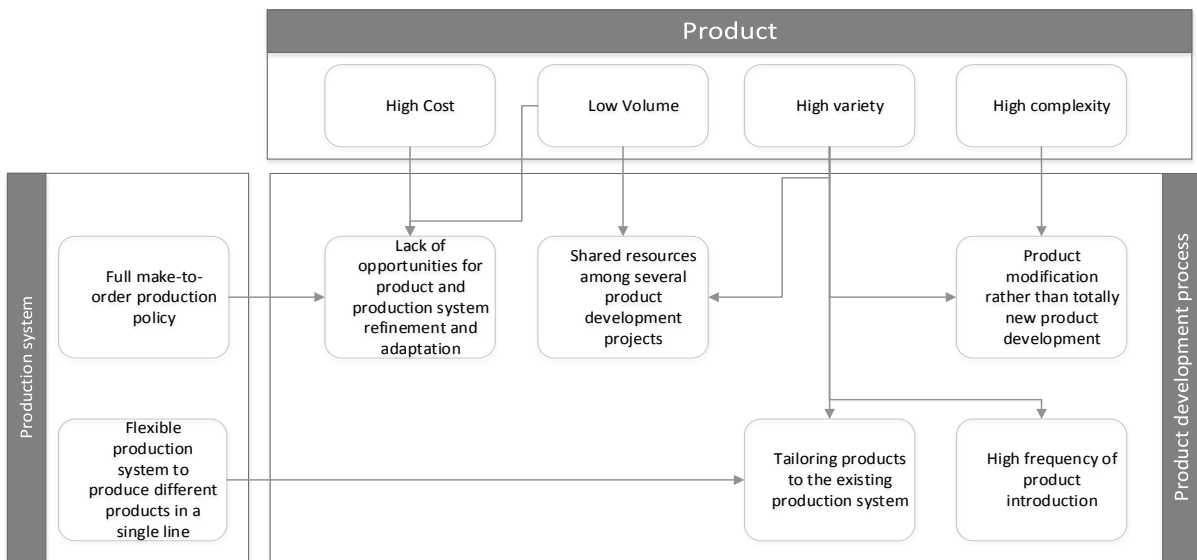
Product

High Cost

Low Volume

High variety

High complexity

Production system

Full make-to-order production policy

Flexible production system to produce different products in a single line

Lack of opportunities for product and production system refinement and adaptation

Shared resources among several product development projects

Product modification rather than totally new product development

Tailoring products to the existing production system

High frequency of product introduction

Product development process